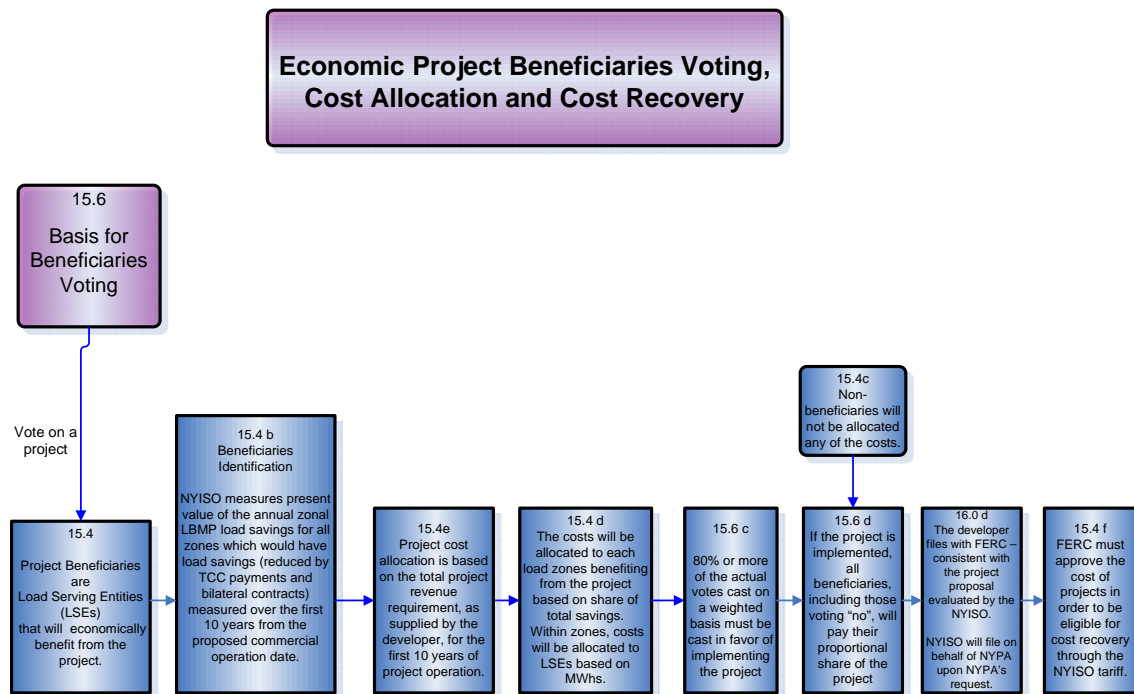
Economic Project Beneficiaries Voting, Cost Allocation and Cost Recovery

15.6

Basis for Beneficiaries Voting

Vote on a project

15.4

Project Beneficiaries are Load Serving Entities (LSEs) that will economically benefit from the project.

15.4 b
Beneficiaries Identification

NYISO measures present value of the annual zonal LBMP load savings for all zones which would have load savings (reduced by TCC payments and bilateral contracts) measured over the first 10 years from the proposed commercial operation date.

15.4e
Project cost allocation is based on the total project revenue requirement, as supplied by the developer, for the first 10 years of project operation.

15.4 d
The costs will be allocated to each load zones benefiting from the project based on share of total savings. Within zones, costs will be allocated to LSEs based on MWhs.

15.6 c

80% or more of the actual votes cast on a weighted basis must be cast in favor of implementing the project

15.4c
Non-beneficiaries will not be allocated any of the costs.

15.6 d
If the project is implemented, all beneficiaries, including those voting "no", will pay their proportional share of the project

16.0 d
The developer files with FERC – consistent with the project proposal evaluated by the NYISO.

NYISO will file on behalf of NYPA upon NYPA's request.

15.4 f
FERC must approve the cost of projects in order to be eligible for cost recovery through the NYISO tariff.